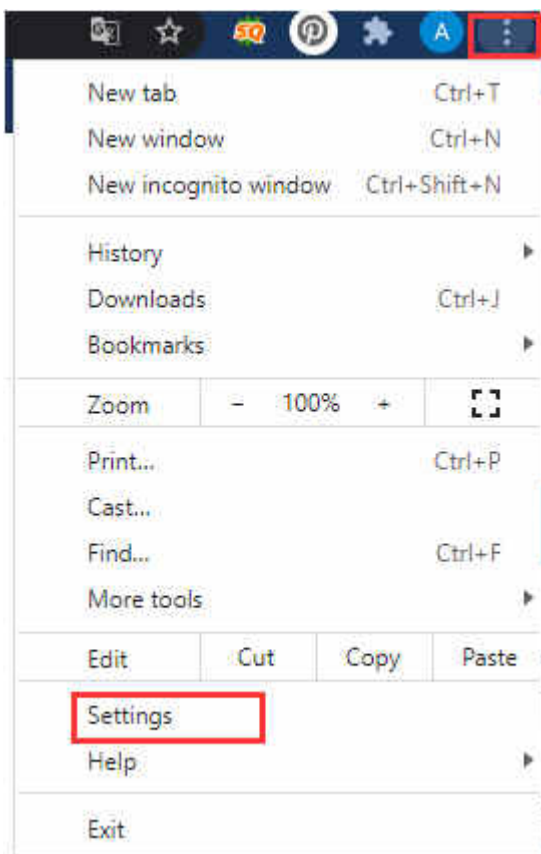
SQ A

New tab Ctrl+T
New window Ctrl+N
New incognito window Ctrl+Shift+N

History
Downloads Ctrl+J
Bookmarks

Zoom − 100% +

Print... Ctrl+P
Cast...
Find... Ctrl+F
More tools

Edit Cut Copy Paste

Settings
Help

Exit